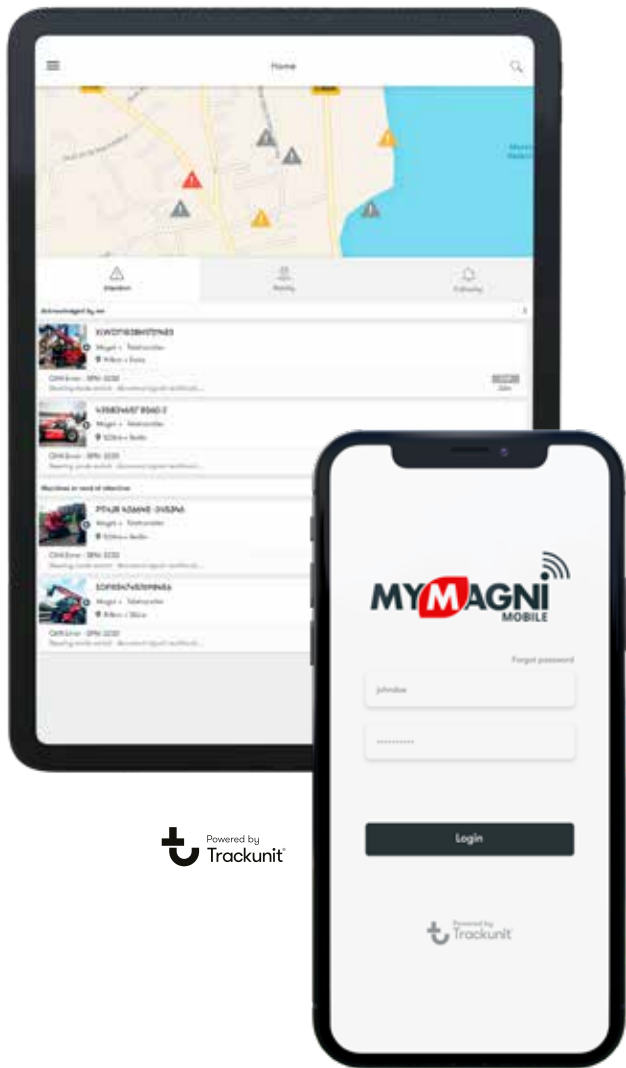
Home

Attention

Activity

Following

Acknowledged by me

KWD71838HST9483

Magni • Telehandler

OEM Error - SPN 3250

4358346876 9560 3

Magni • Telehandler

OEM Error - SPN 3250

Machines in need of attention

PT4J8 N36ANE 0V83N6

Magni • Telehandler

OEM Error - SPN 3250

SDF83474587R9N46

Magni • Telehandler

OEM Error - SPN 3250

MYMAGNI MOBILE

Forgot password

johndoe

••••••••••

Login

Powered by Trackunit

Powered by Trackunit